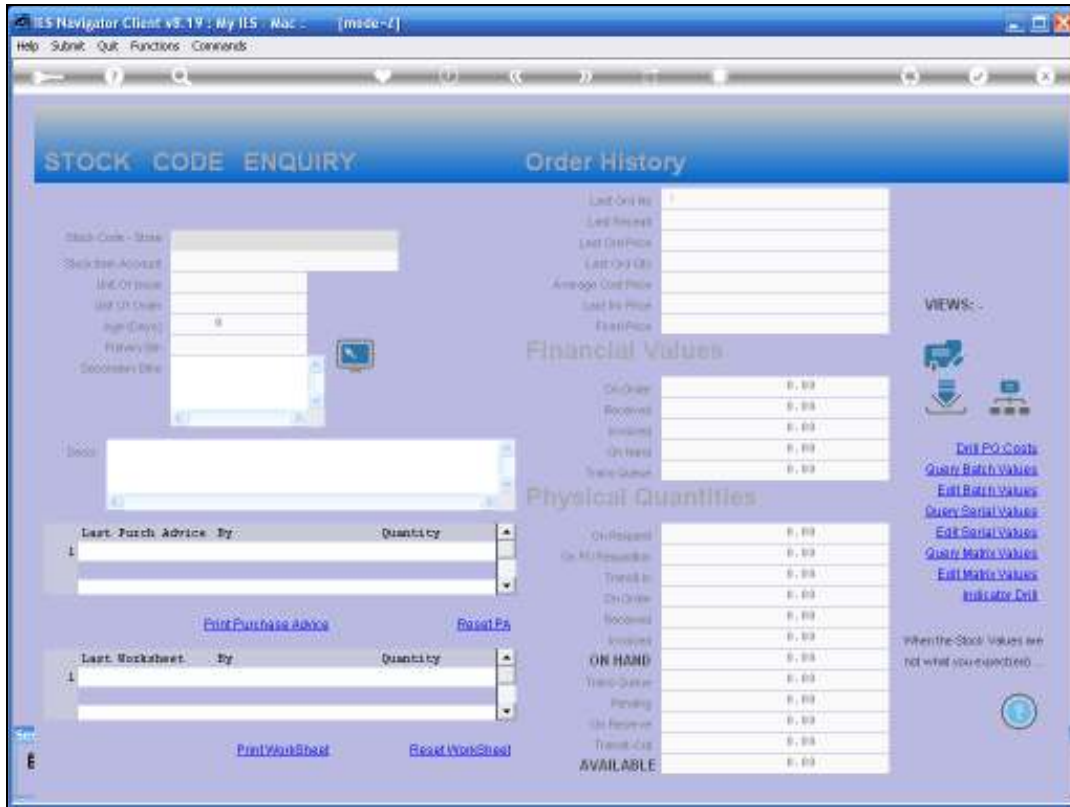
IES Navigator Client v8.19 : My IES - Mac - [mode-Z]
Help Submit Quit Functions Commands

STOCK CODE ENQUIRY

Order History

Last Ord No 1
Last Receipt
Last Ord Price
Last Ord Qty
Average Cost Price
Last Inv Price
Fixed Price

Stock Code - Store
Stock Item Account
Unit Of Issue
Unit Of Order
Age (Days) 0
Primary Bin
Description Desc

Descr

Financial Values

On Order 0.00
Received 0.00
Invoiced 0.00
On Hand 0.00
Trans Queue 0.00

Physical Quantities

On Request 0.00
On PO Requisition 0.00
Transit In 0.00
On Order 0.00
Received 0.00
Invoiced 0.00
ON HAND 0.00
Trans Queue 0.00
Pending 0.00
On Reserve 0.00
Transit Out 0.00
AVAILABLE 0.00

VIEWS: -

Drill PO Costs
Query Batch Values
Edit Batch Values
Query Serial Values
Edit Serial Values
Query Matrix Values
Edit Matrix Values
Indicator Drill

When the Stock Values are not what you expected...

| | Last Purch Advice | By | Quantity |
|---|---|---|---|
| 1 | | | |

Print Purchase Advice
Reset PA

| | Last Worksheet | By | Quantity |
|---|---|---|---|
| 1 | | | |

Print WorkSheet
Reset WorkSheet